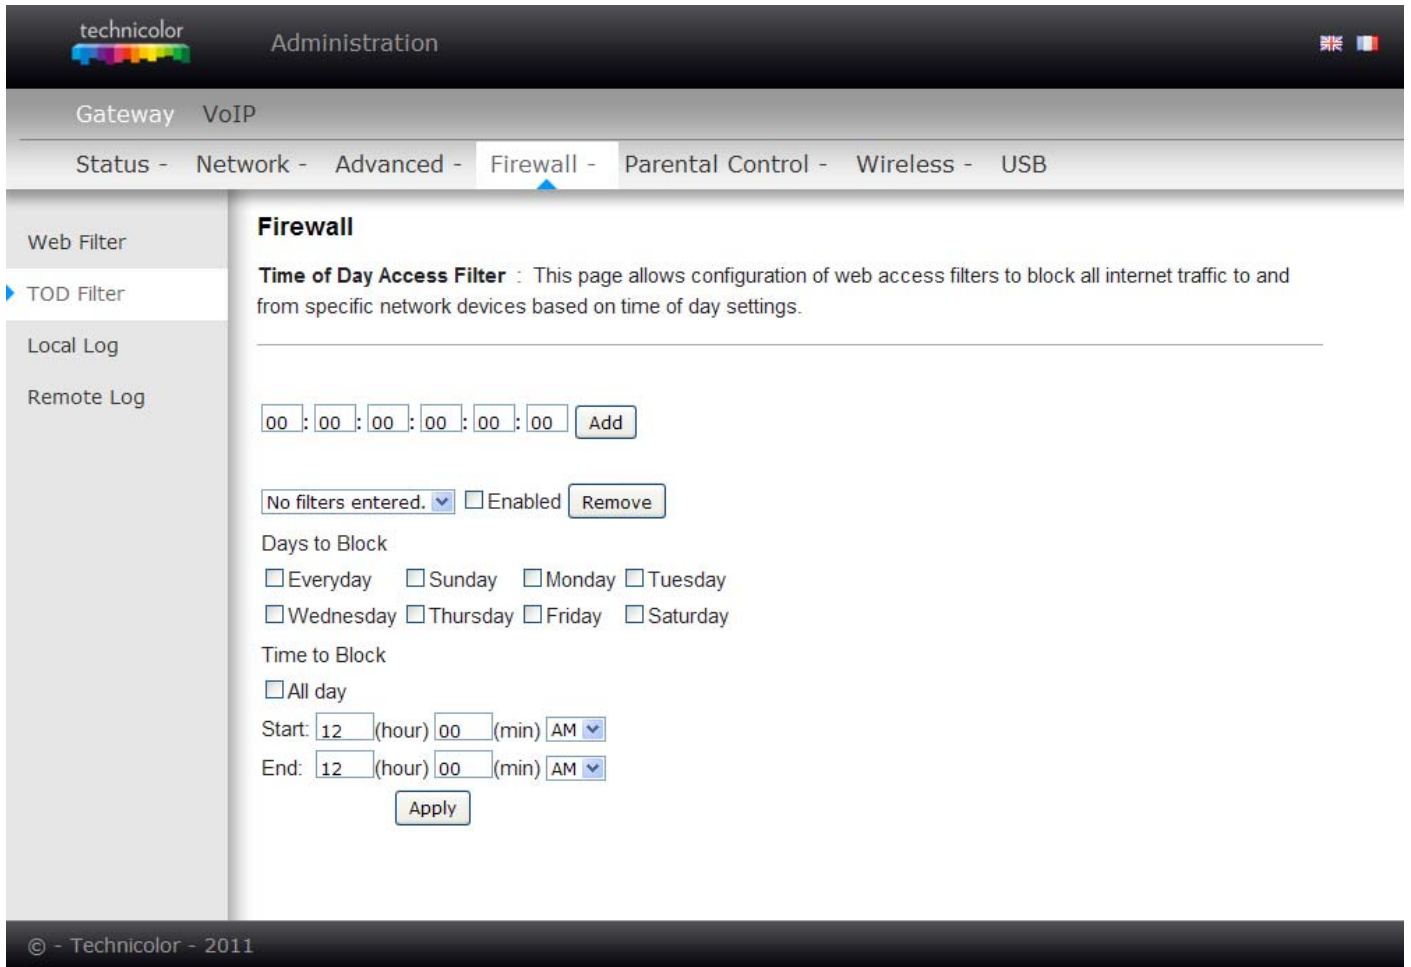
technicolor

Administration

Gateway VoIP

Status - Network - Advanced - Firewall - Parental Control - Wireless - USB

Web Filter

TOD Filter

Local Log

Remote Log

Firewall

Time of Day Access Filter : This page allows configuration of web access filters to block all internet traffic to and from specific network devices based on time of day settings.

00 : 00 : 00 : 00 : 00 : 00 Add

No filters entered. Enabled Remove

Days to Block

Everyday Sunday Monday Tuesday

Wednesday Thursday Friday Saturday

Time to Block

All day

Start: 12 (hour) 00 (min) AM

End: 12 (hour) 00 (min) AM

Apply

© - Technicolor - 2011